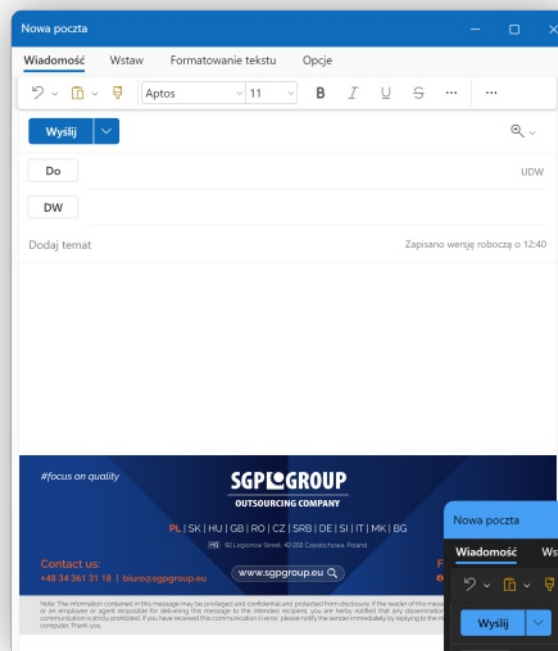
Nowa poczta

Wiadomość Wstaw Formatowanie tekstu Opcje

Aptos 11 B I U S ··· ···

Wyślij

Do UDW

DW

Dodaj temat Zapisano wersję roboczą o 12:40

#focus on quality

SGP GROUP
OUTSOURCING COMPANY

PL | SK | HU | GB | RO | CZ | SRB | DE | SI | IT | MK | BG

HQ 92 Legionów Street, 42-200 Częstochowa, Poland

Contact us:
+48 34 361 31 18 | biuro@sgpgroup.eu

www.sgpgroup.eu

Note: The information contained in this message may be privileged and confidential and protected from disclosure. If the reader of this mess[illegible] or an employee or agent responsible for delivering this message to the intended recipient, you are hereby notified that any dissemination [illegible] communication is strictly prohibited. If you have received this communication in error, please notify the sender immediately by replying to the m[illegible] computer. Thank you.

Nowa poczta

Wiadomość Ws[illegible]

Wyślij